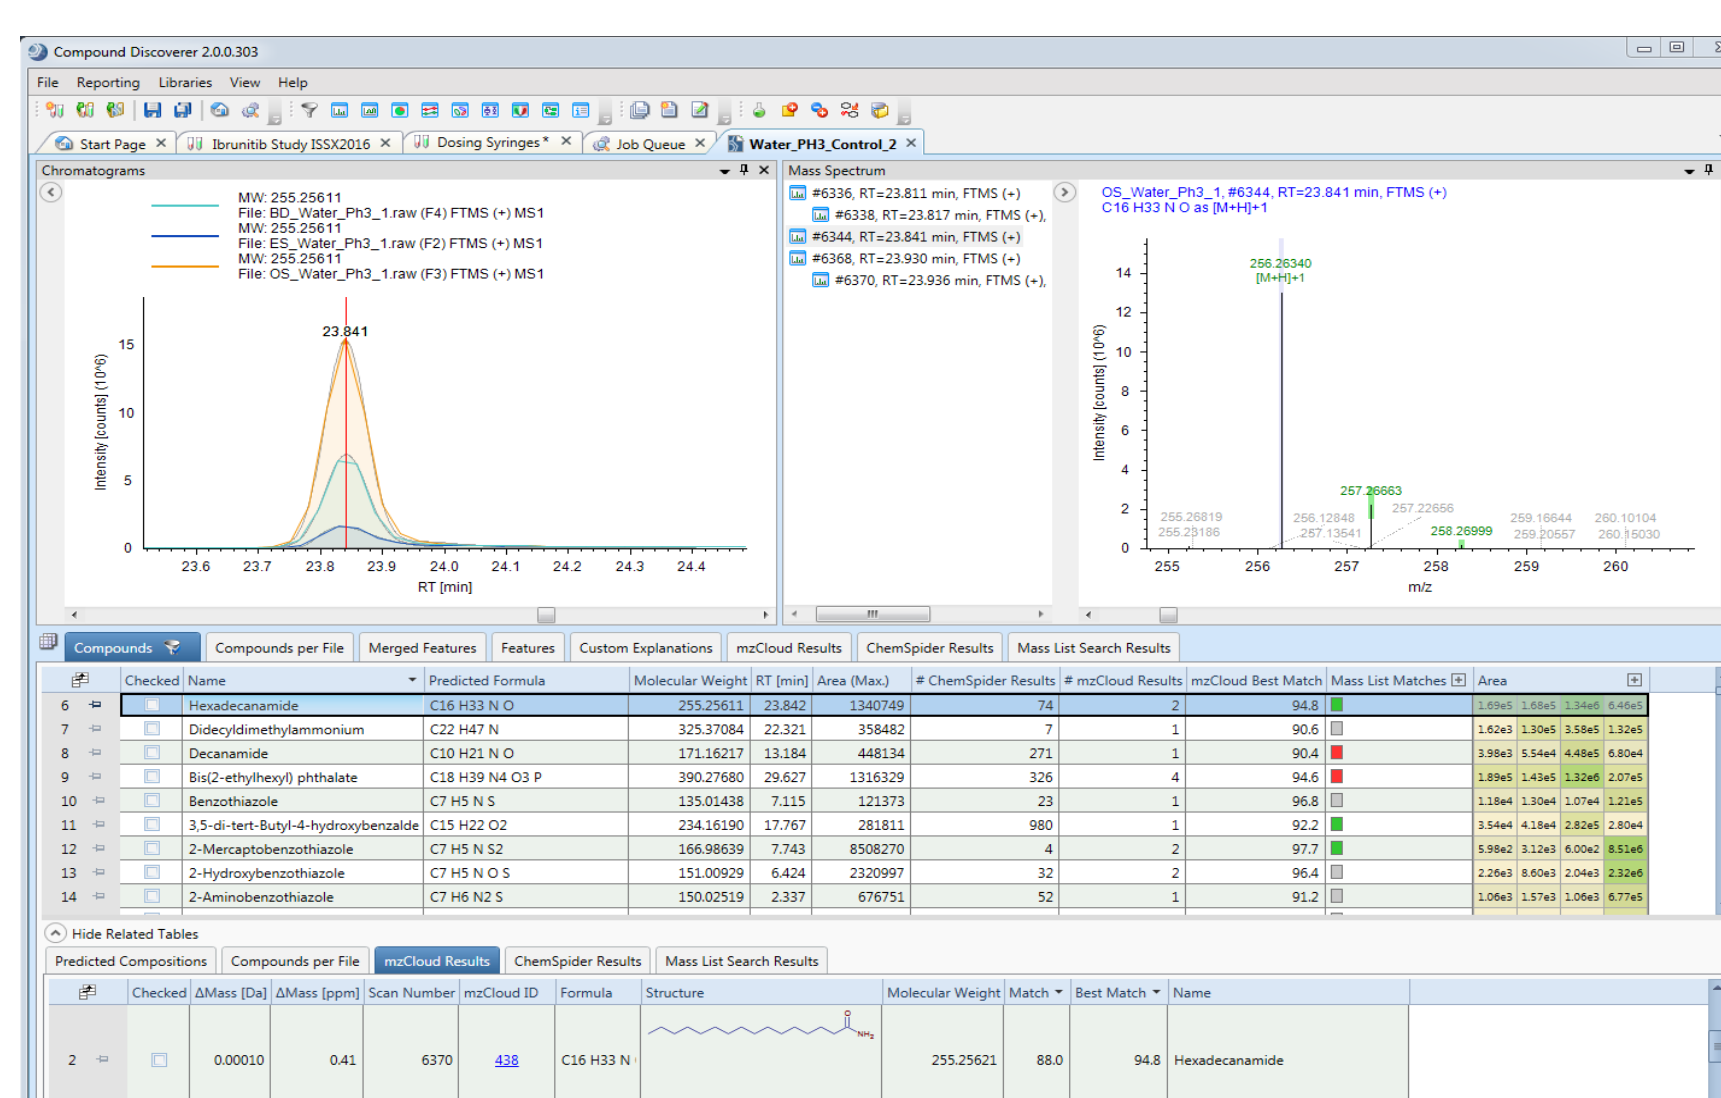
Compound Discoverer 2.0.0.303

File Reporting Libraries View Help

Start Page × Ibrunitib Study ISSX2016 × Dosing Syringes* × Job Queue × Water_PH3_Control_2 ×

Chromatograms

MW: 255.25611
File: BD_Water_Ph3_1.raw (F4) FTMS (+) MS1
MW: 255.25611
File: ES_Water_Ph3_1.raw (F2) FTMS (+) MS1
MW: 255.25611
File: OS_Water_Ph3_1.raw (F3) FTMS (+) MS1

23.841

Intensity [counts] (10^6)

15
10
5
0

23.6 23.7 23.8 23.9 24.0 24.1 24.2 24.3 24.4
RT [min]

Mass Spectrum

#6336, RT=23.811 min, FTMS (+)
#6338, RT=23.817 min, FTMS (+),
#6344, RT=23.841 min, FTMS (+)
#6368, RT=23.930 min, FTMS (+)
#6370, RT=23.936 min, FTMS (+),

OS_Water_Ph3_1, #6344, RT=23.841 min, FTMS (+)
C16 H33 N O as [M+H]+1

256.26340
[M+H]+1

Intensity [counts] (10^6)

14
12
10
8
6
4
2
0

257.26663
257.22656
258.26999
255.26819
255.23186
256.12848
257.13541
259.16644
259.20557
260.10104
260.15030

255 256 257 258 259 260
m/z

Compounds | Compounds per File | Merged Features | Features | Custom Explanations | mzCloud Results | ChemSpider Results | Mass List Search Results

| | Checked | Name | Predicted Formula | Molecular Weight | RT [min] | Area (Max.) | # ChemSpider Results | # mzCloud Results | mzCloud Best Match | Mass List Matches | Area |
|---|---|---|---|---|---|---|---|---|---|---|---|
| 6 | | Hexadecanamide | C16 H33 N O | 255.25611 | 23.842 | 1340749 | 74 | 2 | 94.8 | | 1.69e5 1.68e5 1.34e6 6.46e5 |
| 7 | | Didecyldimethylammonium | C22 H47 N | 325.37084 | 22.321 | 358482 | 7 | 1 | 90.6 | | 1.62e3 1.30e5 3.58e5 1.32e5 |
| 8 | | Decanamide | C10 H21 N O | 171.16217 | 13.184 | 448134 | 271 | 1 | 90.4 | | 3.98e3 5.54e4 4.48e5 6.80e4 |
| 9 | | Bis(2-ethylhexyl) phthalate | C18 H39 N4 O3 P | 390.27680 | 29.627 | 1316329 | 326 | 4 | 94.6 | | 1.89e5 1.43e5 1.32e6 2.07e5 |
| 10 | | Benzothiazole | C7 H5 N S | 135.01438 | 7.115 | 121373 | 23 | 1 | 96.8 | | 1.18e4 1.30e4 1.07e4 1.21e5 |
| 11 | | 3,5-di-tert-Butyl-4-hydroxybenzalde | C15 H22 O2 | 234.16190 | 17.767 | 281811 | 980 | 1 | 92.2 | | 3.54e4 4.18e4 2.82e5 2.80e4 |
| 12 | | 2-Mercaptobenzothiazole | C7 H5 N S2 | 166.98639 | 7.743 | 8508270 | 4 | 2 | 97.7 | | 5.98e2 3.12e3 6.00e2 8.51e6 |
| 13 | | 2-Hydroxybenzothiazole | C7 H5 N O S | 151.00929 | 6.424 | 2320997 | 32 | 2 | 96.4 | | 2.26e3 8.60e3 2.04e3 2.32e6 |
| 14 | | 2-Aminobenzothiazole | C7 H6 N2 S | 150.02519 | 2.337 | 676751 | 52 | 1 | 91.2 | | 1.06e3 1.57e3 1.06e3 6.77e5 |

Hide Related Tables

Predicted Compositions | Compounds per File | mzCloud Results | ChemSpider Results | Mass List Search Results

| | Checked | ΔMass [Da] | ΔMass [ppm] | Scan Number | mzCloud ID | Formula | Structure | Molecular Weight | Match | Best Match | Name |
|---|---|---|---|---|---|---|---|---|---|---|---|
| 2 | | 0.00010 | 0.41 | 6370 | 438 | C16 H33 N | O NH₂ | 255.25621 | 88.0 | 94.8 | Hexadecanamide |